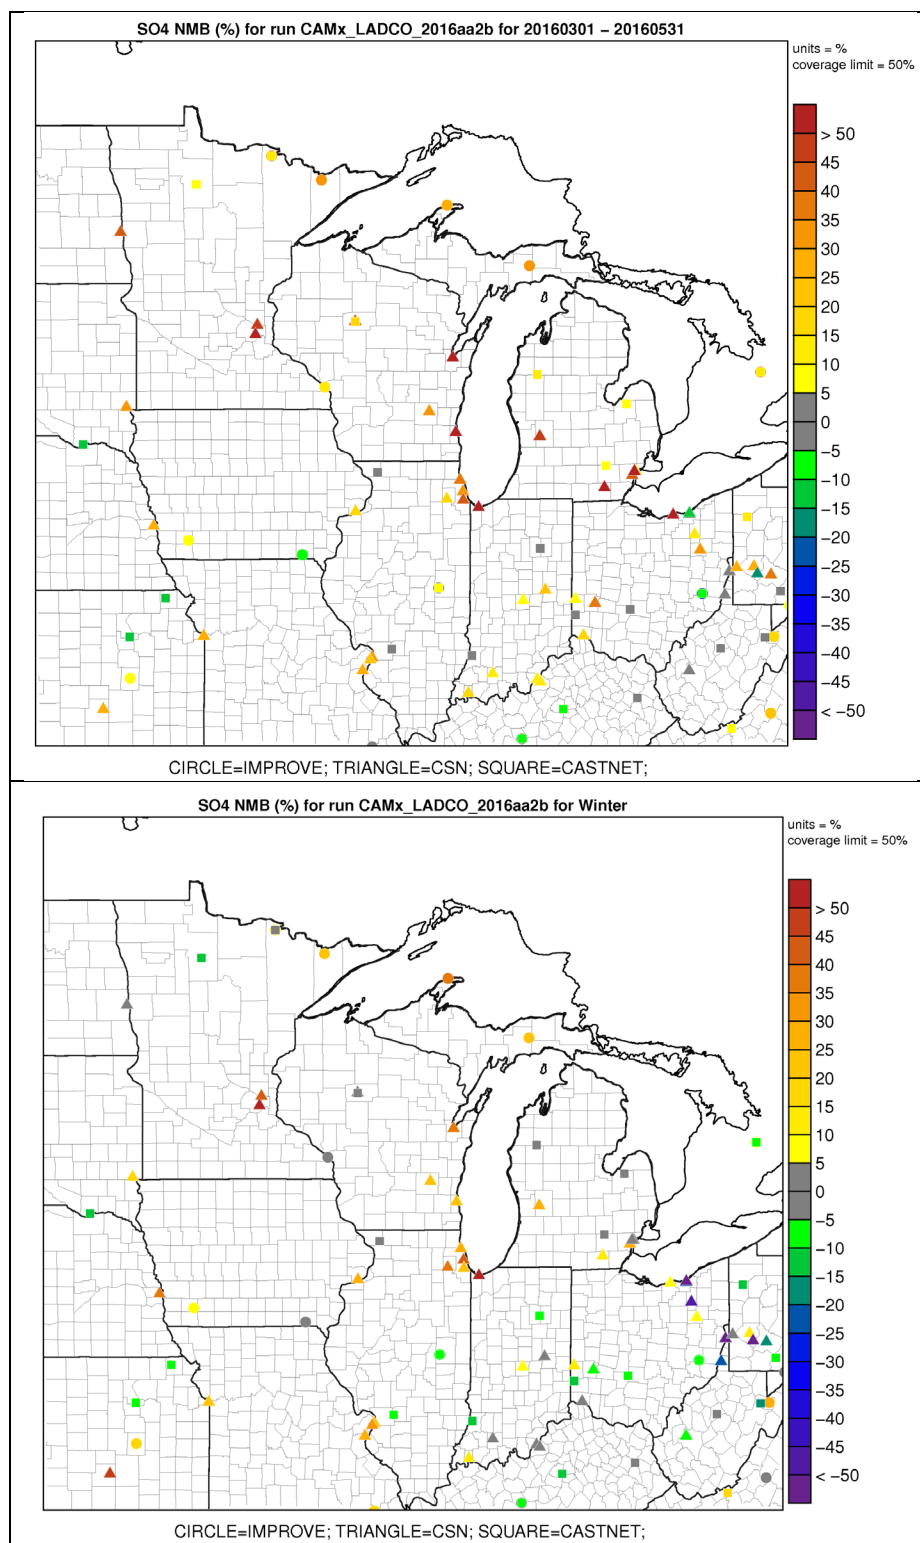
SO4 NMB (%) for run CAMx_LADCO_2016aa2b for 20160301 – 20160531

units = %
coverage limit = 50%

> 50
45
40
35
30
25
20
15
10
5
0
-5
-10
-15
-20
-25
-30
-35
-40
-45
< -50

CIRCLE=IMPROVE; TRIANGLE=CSN; SQUARE=CASTNET;

SO4 NMB (%) for run CAMx_LADCO_2016aa2b for Winter

units = %
coverage limit = 50%

> 50
45
40
35
30
25
20
15
10
5
0
-5
-10
-15
-20
-25
-30
-35
-40
-45
< -50

CIRCLE=IMPROVE; TRIANGLE=CSN; SQUARE=CASTNET;